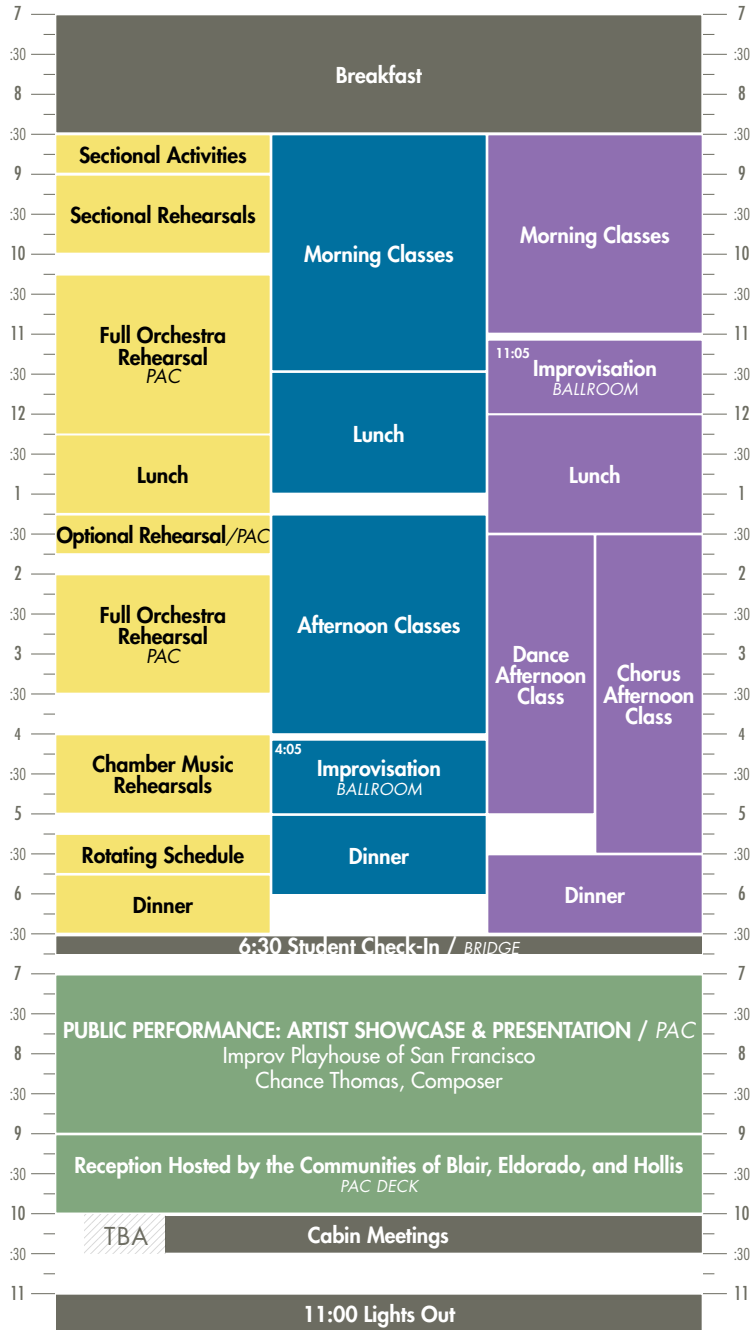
7
:30
8
:30
9
:30
10
:30
11
:30
12
:30
1
:30
2
:30
3
:30
4
:30
5
:30
6
:30
7
:30
8
:30
9
:30
10
:30
11

Breakfast

Sectional Activities

Sectional Rehearsals

Full Orchestra Rehearsal
PAC

Lunch

Optional Rehearsal/PAC

Full Orchestra Rehearsal
PAC

Chamber Music Rehearsals

Rotating Schedule

Dinner

Morning Classes

Lunch

Afternoon Classes

4:05
Improvisation
BALLROOM

Dinner

Morning Classes

11:05
Improvisation
BALLROOM

Lunch

Dance Afternoon Class

Chorus Afternoon Class

Dinner

6:30 Student Check-In / BRIDGE

PUBLIC PERFORMANCE: ARTIST SHOWCASE & PRESENTATION / PAC
Improv Playhouse of San Francisco
Chance Thomas, Composer

Reception Hosted by the Communities of Blair, Eldorado, and Hollis
PAC DECK

TBA

Cabin Meetings

11:00 Lights Out

7
:30
8
:30
9
:30
10
:30
11
:30
12
:30
1
:30
2
:30
3
:30
4
:30
5
:30
6
:30
7
:30
8
:30
9
:30
10
:30
11